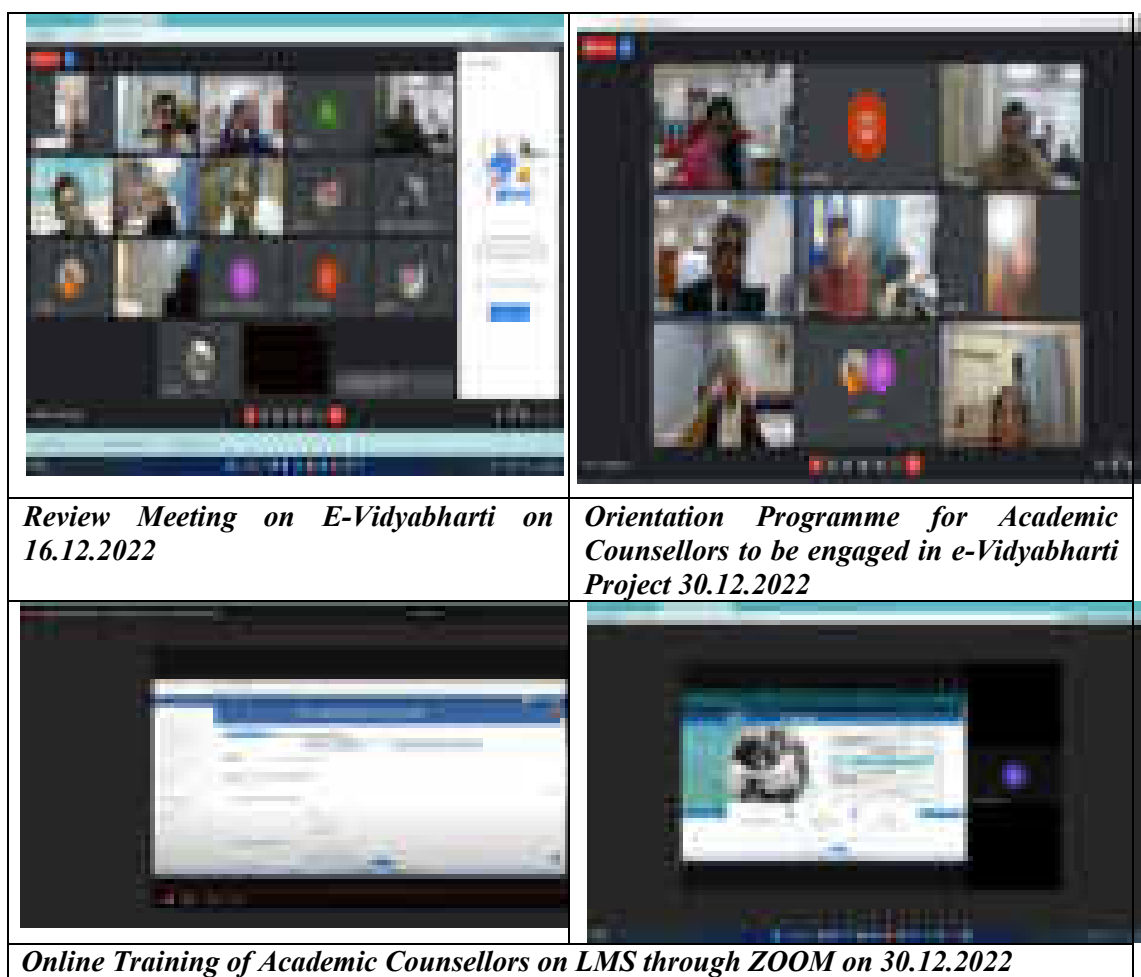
Review Meeting on E-Vidyabharti on 16.12.2022

Orientation Programme for Academic Counsellors to be engaged in e-Vidyabharti Project 30.12.2022

Online Training of Academic Counsellors on LMS through ZOOM on 30.12.2022